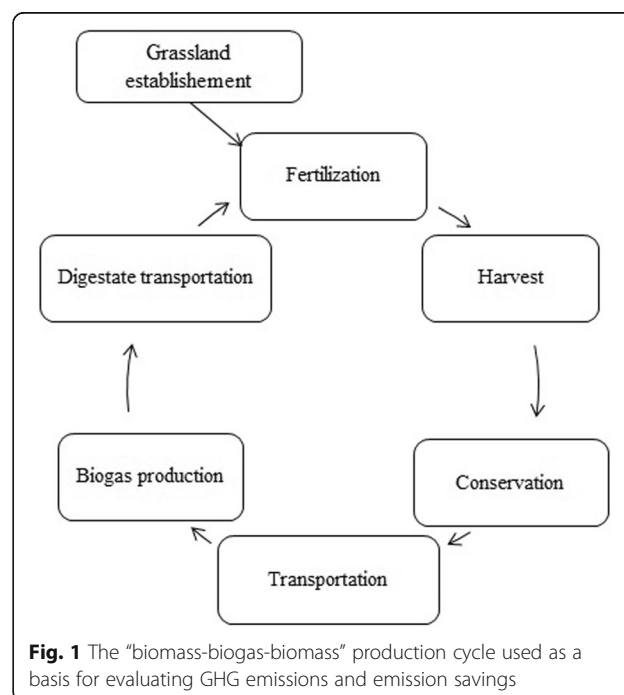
Grassland establishement

Fertilization

Harvest

Conservation

Transportation

Biogas production

Digestate transportation

**Fig. 1** The "biomass-biogas-biomass" production cycle used as a basis for evaluating GHG emissions and emission savings